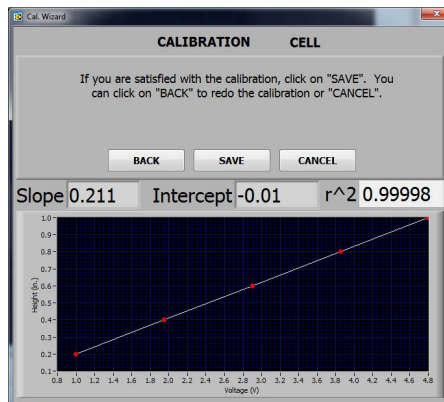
Cal. Wizard

CALIBRATION CELL

If you are satisfied with the calibration, click on "SAVE". You can click on "BACK" to redo the calibration or "CANCEL".

BACK SAVE CANCEL

Slope 0.211 Intercept -0.01 r^2 0.99998

1.0
0.9
0.8
0.7
0.6
0.5
0.4
0.3
0.2
0.1
Height (in.)

0.8 1.0 1.2 1.4 1.6 1.8 2.0 2.2 2.4 2.6 2.8 3.0 3.2 3.4 3.6 3.8 4.0 4.2 4.4 4.6 4.8
Voltage (V)